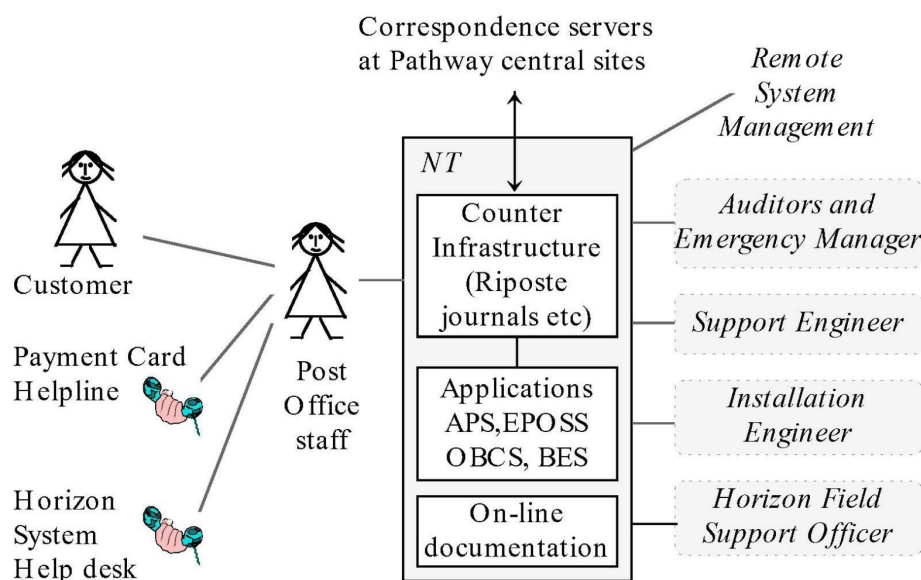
Correspondence servers at Pathway central sites

Remote System Management

NT

Counter Infrastructure (Riposte journals etc)

Applications APS,EPOSS OBCS, BES

On-line documentation

Auditors and Emergency Manager

Support Engineer

Installation Engineer

Horizon Field Support Officer

Customer

Payment Card Helpline

Horizon System Help desk

Post Office staff